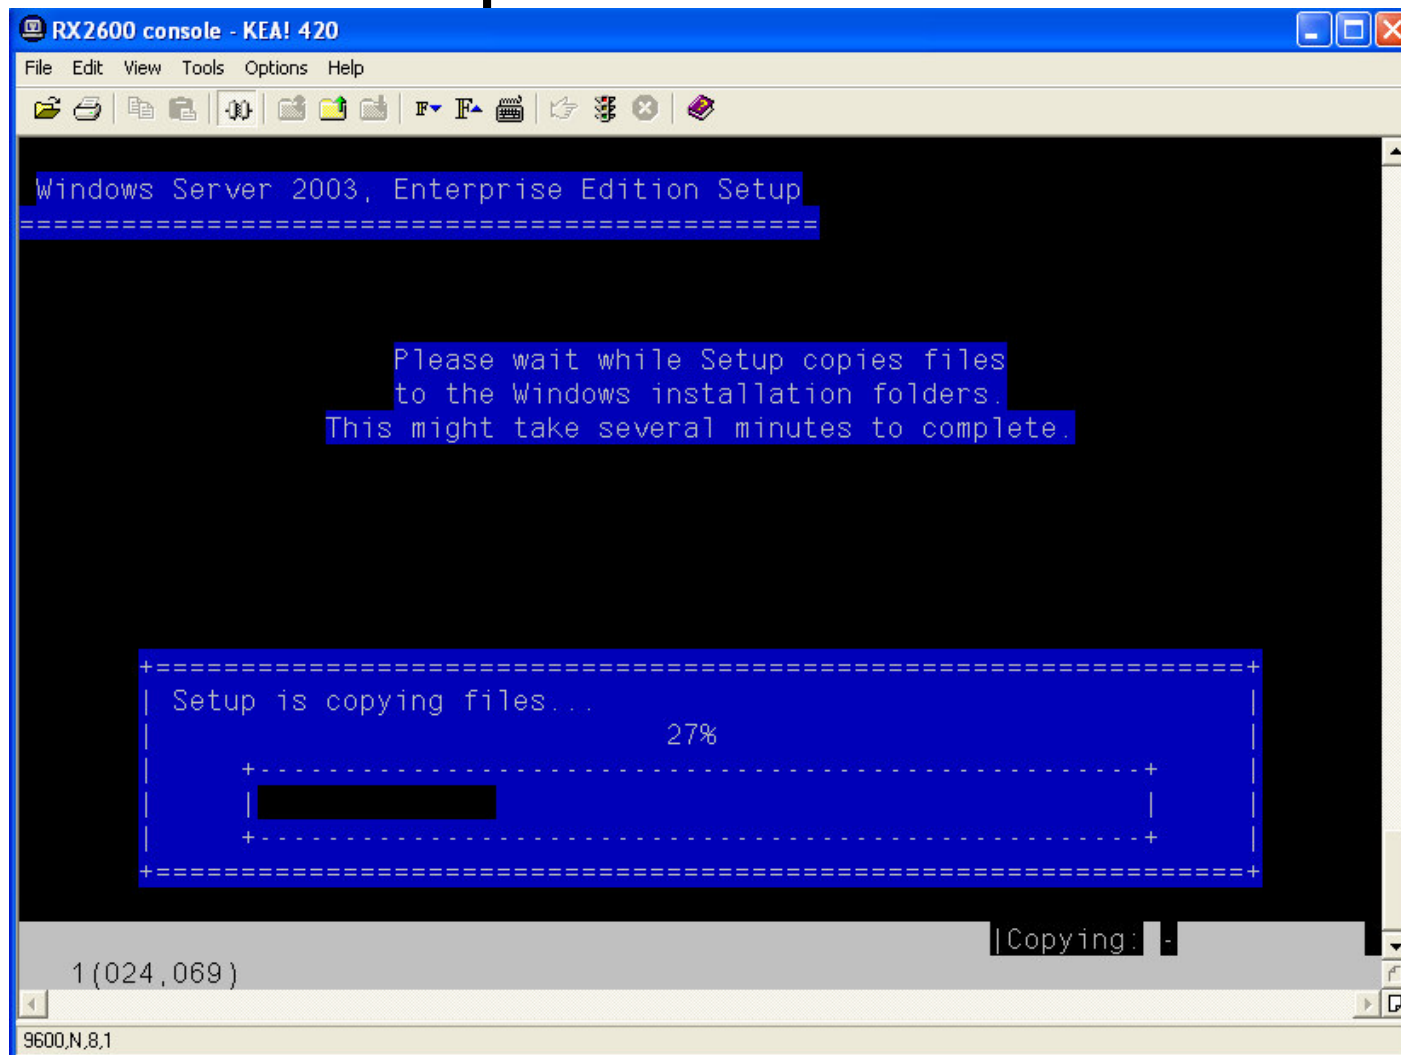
RX2600 console - KEA! 420

File Edit View Tools Options Help

Windows Server 2003, Enterprise Edition Setup
===============================================

Please wait while Setup copies files
to the Windows installation folders.
This might take several minutes to complete.

Setup is copying files...

27%

|Copying: -

1(024,069)

9600,N,8,1